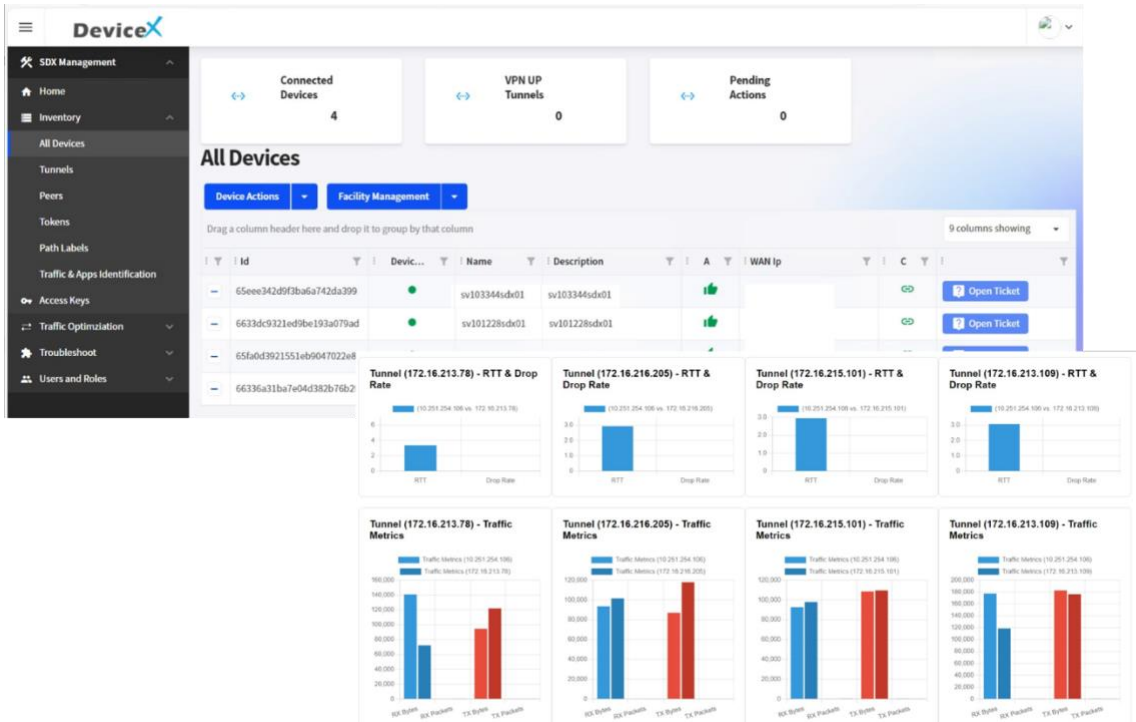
DeviceX

SDX Management
Home
Inventory
All Devices
Tunnels
Peers
Tokens
Path Labels
Traffic & Apps Identification
Access Keys
Traffic Optimziation
Troubleshoot
Users and Roles

Connected Devices
4

VPN UP Tunnels
0

Pending Actions
0

All Devices

Device Actions
Facility Management

Drag a column header here and drop it to group by that column

9 columns showing

| | Id | Devic... | Name | Description | A | WAN Ip | C | |
|---|---|---|---|---|---|---|---|---|
| – | 65eee342d9f3ba6a742da399 | | sv103344sdx01 | sv103344sdx01 | | | | Open Ticket |
| – | 6633dc9321ed9be193a079ad | | sv101228sdx01 | sv101228sdx01 | | | | Open Ticket |
| – | 65fa0d3921551eb9047022e8 | | | | | | | |
| – | 66336a31ba7e04d382b76b2 | | | | | | | |

Tunnel (172.16.213.78) - RTT & Drop Rate
(10.251.254.106 vs. 172.16.213.78)
6
4
2
0
RTT
Drop Rate

Tunnel (172.16.216.205) - RTT & Drop Rate
(10.251.254.106 vs. 172.16.216.205)
3.0
2.0
1.0
0
RTT
Drop Rate

Tunnel (172.16.215.101) - RTT & Drop Rate
(10.251.254.106 vs. 172.16.215.101)
3.0
2.0
1.0
0
RTT
Drop Rate

Tunnel (172.16.213.109) - RTT & Drop Rate
(10.251.254.106 vs. 172.16.213.109)
3.0
2.0
1.0
0
RTT
Drop Rate

Tunnel (172.16.213.78) - Traffic Metrics
Traffic Metrics (10.251.254.106)
Traffic Metrics (172.16.213.78)
160,000
140,000
120,000
100,000
80,000
60,000
40,000
20,000
0
RX Bytes
RX Packets
TX Bytes
TX Packets

Tunnel (172.16.216.205) - Traffic Metrics
Traffic Metrics (10.251.254.106)
Traffic Metrics (172.16.216.205)
120,000
100,000
80,000
60,000
40,000
20,000
0
RX Bytes
RX Packets
TX Bytes
TX Packets

Tunnel (172.16.215.101) - Traffic Metrics
Traffic Metrics (10.251.254.106)
Traffic Metrics (172.16.215.101)
120,000
100,000
80,000
60,000
40,000
20,000
0
RX Bytes
RX Packets
TX Bytes
TX Packets

Tunnel (172.16.213.109) - Traffic Metrics
Traffic Metrics (10.251.254.106)
Traffic Metrics (172.16.213.109)
200,000
180,000
160,000
140,000
120,000
100,000
80,000
60,000
40,000
20,000
0
RX Bytes
RX Packets
TX Bytes
TX Packets